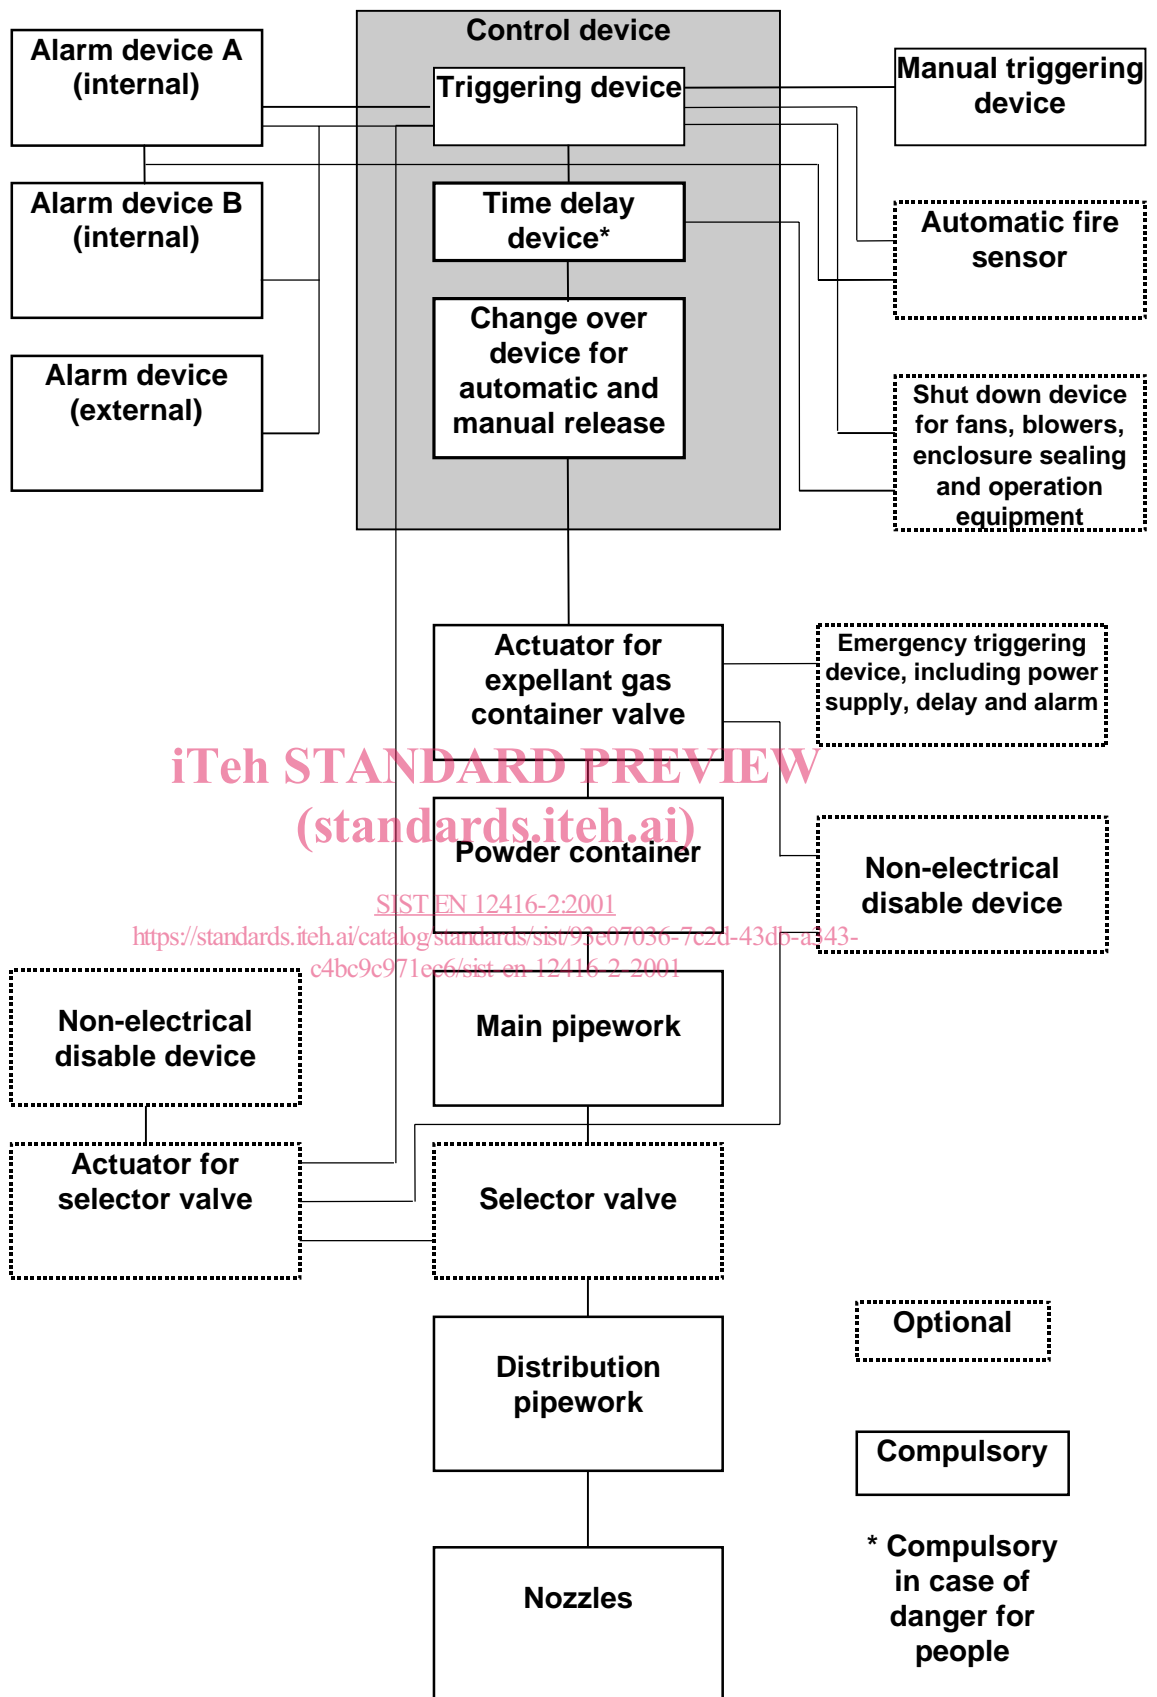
Alarm device A (internal)

Alarm device B (internal)

Alarm device (external)

Control device

Triggering device

Time delay device*

Change over device for automatic and manual release

Manual triggering device

Automatic fire sensor

Shut down device for fans, blowers, enclosure sealing and operation equipment

Actuator for expellant gas container valve

Emergency triggering device, including power supply, delay and alarm

iTeh STANDARD PREVIEW
(standards.iteh.ai)

Powder container

Non-electrical disable device

SIST EN 12416-2:2001
https://standards.iteh.ai/catalog/standards/sist/93e07036-7c2d-43db-a343-c4bc9c971ec6/sist-en-12416-2-2001

Non-electrical disable device

Main pipework

Actuator for selector valve

Selector valve

Distribution pipework

Nozzles

Optional

Compulsory

* Compulsory in case of danger for people